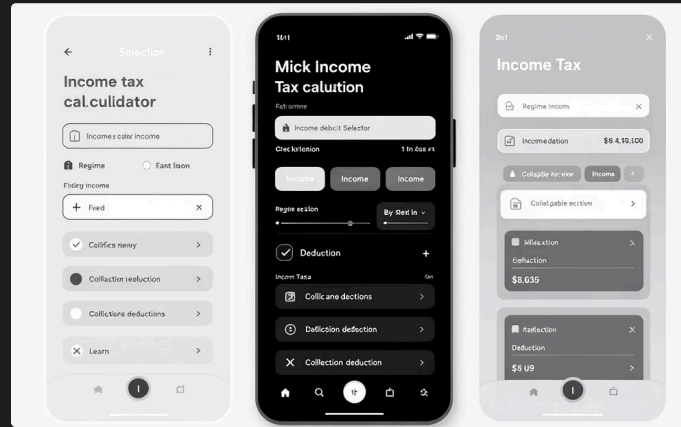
Selection

Income tax cal.culldator

Incomes cater income

Regime

Fant loon

Fising income

+ Fixed

Collfice rieny

Collaction reduction

Collictione deductions

Learn

1:41

Mick Income Tax calution

Fali ome

Income debcit Selector

Clec kriomion

1 In dos #1

Income

Income

Income

Regme ecation

By Sled in

Deduction

+

Incom Taxa

Collicane dections

Dellction dedection

Collection deduction

2:41

Income Tax

Regime Incom

Income dation

$$ 4,18,500

Collafie fection

Income

Collapable ecction

Wilection

Deduction

$8.635

Deduction

Deduction

$8 U9